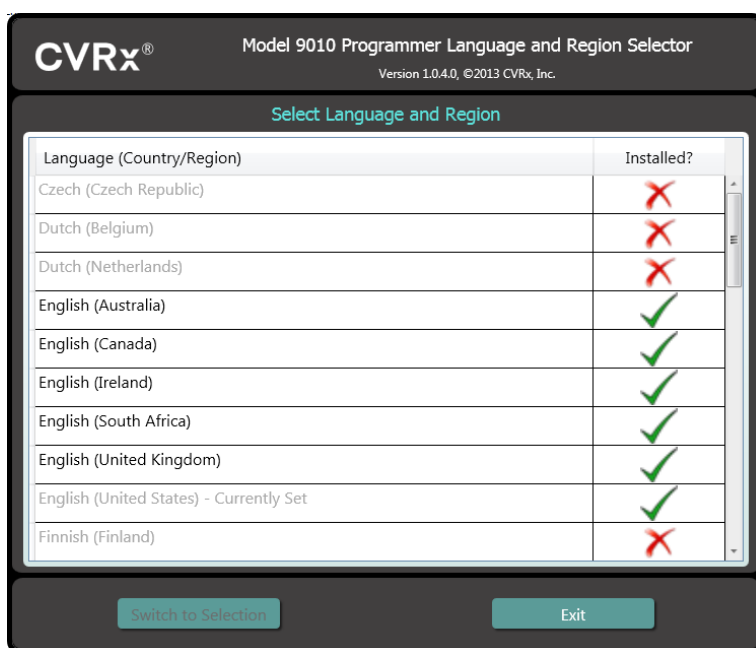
CVRx®

Model 9010 Programmer Language and Region Selector

Version 1.0.4.0, ©2013 CVRx, Inc.

Select Language and Region

| Language (Country/Region) | Installed? |
|---|---|
| Czech (Czech Republic) | ✗ |
| Dutch (Belgium) | ✗ |
| Dutch (Netherlands) | ✗ |
| English (Australia) | ✓ |
| English (Canada) | ✓ |
| English (Ireland) | ✓ |
| English (South Africa) | ✓ |
| English (United Kingdom) | ✓ |
| English (United States) - Currently Set | ✓ |
| Finnish (Finland) | ✗ |

Switch to Selection

Exit